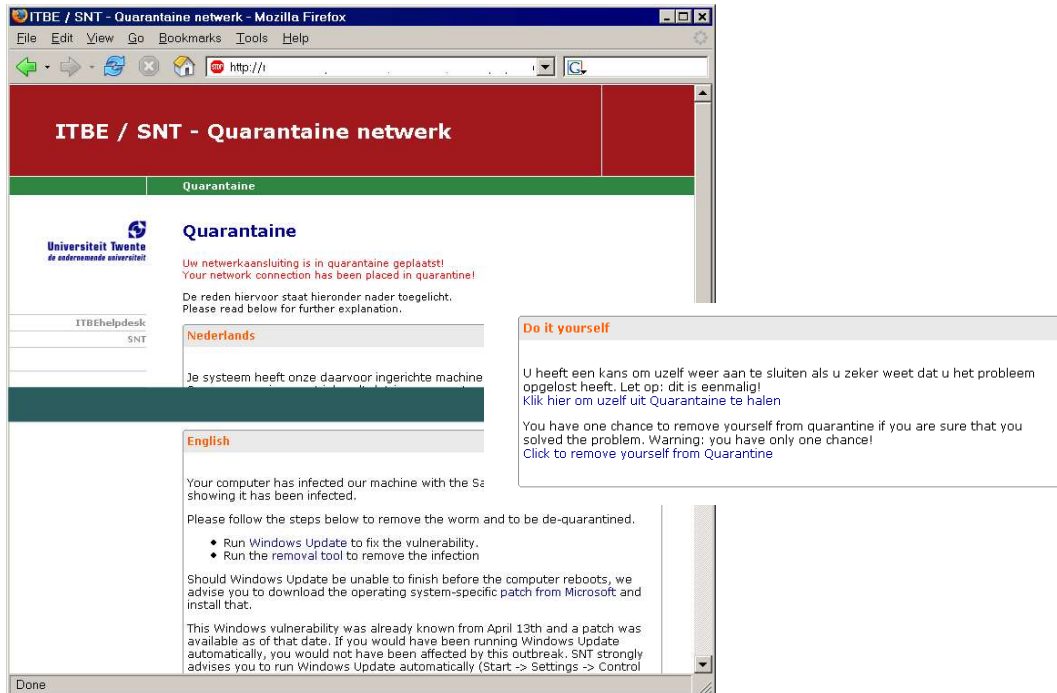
ITBE / SNT - Quarantaine netwerk - Mozilla Firefox

File Edit View Go Bookmarks Tools Help

http://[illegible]

ITBE / SNT - Quarantaine netwerk

Quarantaine

Universiteit Twente
de ondernemende universiteit

ITBEhelpdesk
SNT

Quarantaine

Uw netwerkaansluiting is in quarantaine geplaatst!
Your network connection has been placed in quarantine!

De reden hiervoor staat hieronder nader toegelicht.
Please read below for further explanation.

Nederlands

Je systeem heeft onze daarvoor ingerichte machine

Do it yourself

U heeft een kans om uzelf weer aan te sluiten als u zeker weet dat u het probleem opgelost heeft. Let op: dit is eenmalig!
Klik hier om uzelf uit Quarantaine te halen

You have one chance to remove yourself from quarantine if you are sure that you solved the problem. Warning: you have only one chance!
Click to remove yourself from Quarantine

English

Your computer has infected our machine with the Sa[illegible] showing it has been infected.

Please follow the steps below to remove the worm and to be de-quarantined.

• Run Windows Update to fix the vulnerability.
• Run the removal tool to remove the infection

Should Windows Update be unable to finish before the computer reboots, we advise you to download the operating system-specific patch from Microsoft and install that.

This Windows vulnerability was already known from April 13th and a patch was available as of that date. If you would have been running Windows Update automatically, you would not have been affected by this outbreak. SNT strongly advises you to run Windows Update automatically (Start -> Settings -> Control

Done